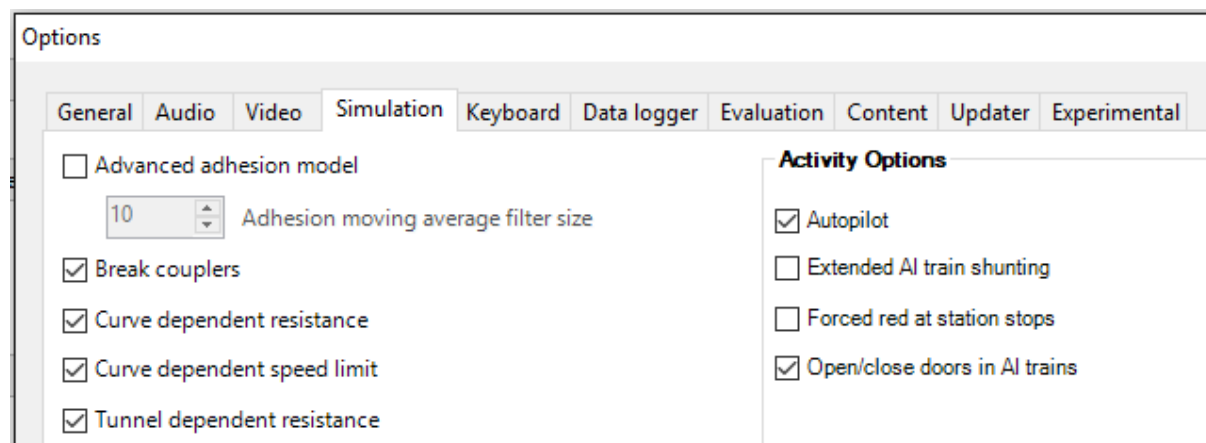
Options

General | Audio | Video | Simulation | Keyboard | Data logger | Evaluation | Content | Updater | Experimental

Advanced adhesion model

10 Adhesion moving average filter size

Break couplers

Curve dependent resistance

Curve dependent speed limit

Tunnel dependent resistance

Activity Options

Autopilot

Extended AI train shunting

Forced red at station stops

Open/close doors in AI trains